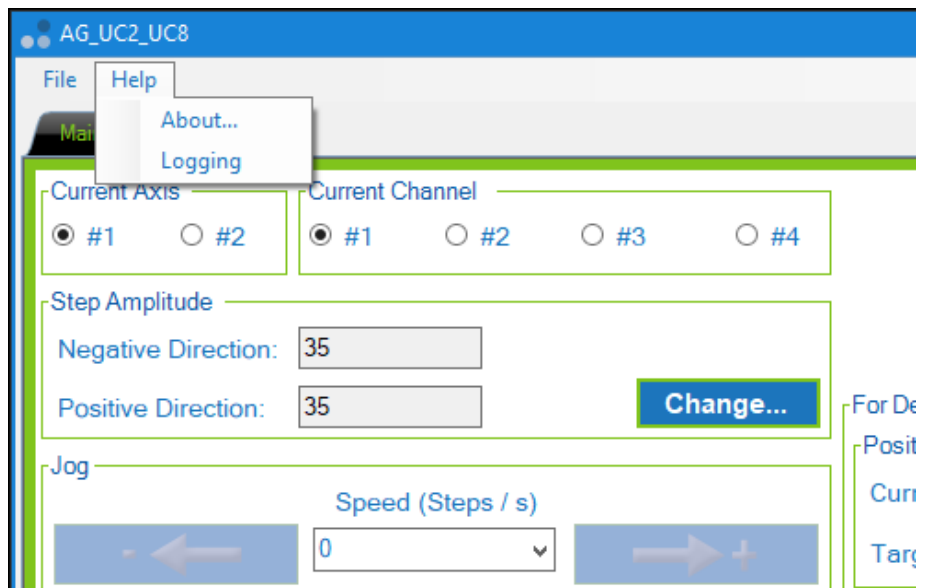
AG_UC2_UC8

File Help

About...

Logging

Mai

Current Axis

#1 #2

Current Channel

#1 #2 #3 #4

Step Amplitude

Negative Direction: 35

Positive Direction: 35

Change...

For De

Posit

Curr

Targ

Jog

Speed (Steps / s)

0

-

+